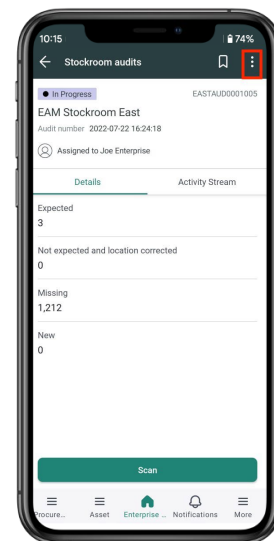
10:15
74%
Stockroom audits
In Progress
EASTAUD0001005
EAM Stockroom East
Audit number 2022-07-22 16:24:18
Assigned to Joe Enterprise
Details
Activity Stream
Expected
3
Not expected and location corrected
0
Missing
1,212
New
0
Scan
Procure...
Asset
Enterprise ...
Notifications
More